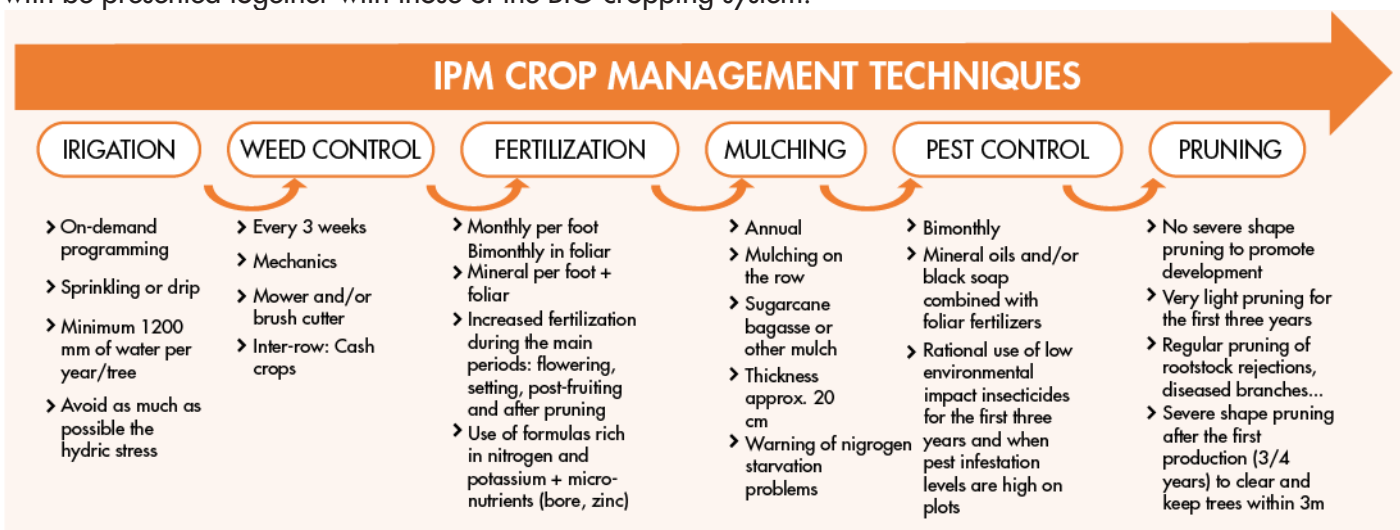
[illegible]

IPM CROP MANAGEMENT TECHNIQUES

IRIGATION

WEED CONTROL

FERTILIZATION

MULCHING

PEST CONTROL

PRUNING

› On-demand programming
› Sprinkling or drip
› Minimum 1200 mm of water per year/tree
› Avoid as much as possible the hydric stress

› Every 3 weeks
› Mechanics
› Mower and/or brush cutter
› Inter-row: Cash crops

› Monthly per foot Bimonthly in foliar
› Mineral per foot + foliar
› Increased fertilization during the main periods: flowering, setting, post-fruiting and after pruning
› Use of formulas rich in nitrogen and potassium + micro-nutrients (bore, zinc)

› Annual
› Mulching on the row
› Sugarcane bagasse or other mulch
› Thickness approx. 20 cm
› Warning of nigrogen starvation problems

› Bimonthly
› Mineral oils and/or black soap combined with foliar fertilizers
› Rational use of low environmental impact insecticides for the first three years and when pest infestation levels are high on plots

› No severe shape pruning to promote development
› Very light pruning for the first three years
› Regular pruning of rootstock rejections, diseased branches...
› Severe shape pruning after the first production (3/4 years) to clear and keep trees within 3m